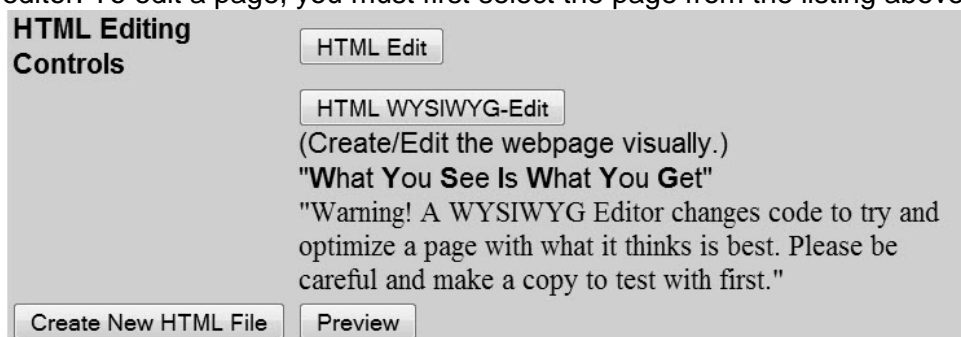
editor. To edit a page, you must first select the page from the listing above

HTML Editing Controls

HTML Edit

HTML WYSIWYG-Edit

(Create/Edit the webpage visually.)

"What You See Is What You Get"

"Warning! A WYSIWYG Editor changes code to try and optimize a page with what it thinks is best. Please be careful and make a copy to test with first."

Create New HTML File

Preview